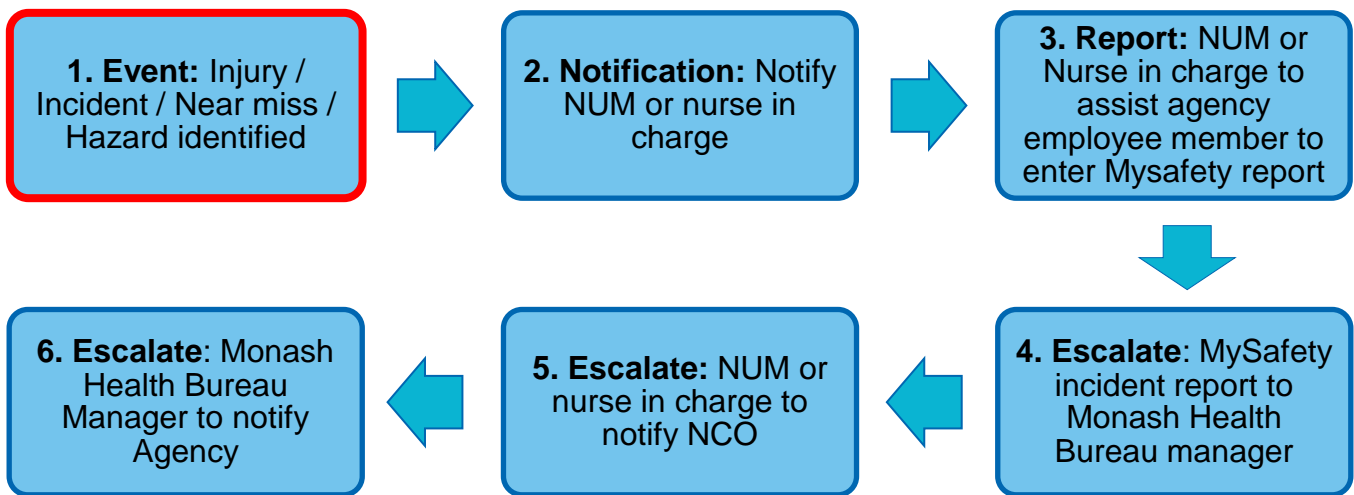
**1. Event:** Injury / Incident / Near miss / Hazard identified

**2. Notification:** Notify NUM or nurse in charge

**3. Report:** NUM or Nurse in charge to assist agency employee member to enter Mysafety report

**4. Escalate**: MySafety incident report to Monash Health Bureau manager

**5. Escalate:** NUM or nurse in charge to notify NCO

**6. Escalate**: Monash Health Bureau Manager to notify Agency